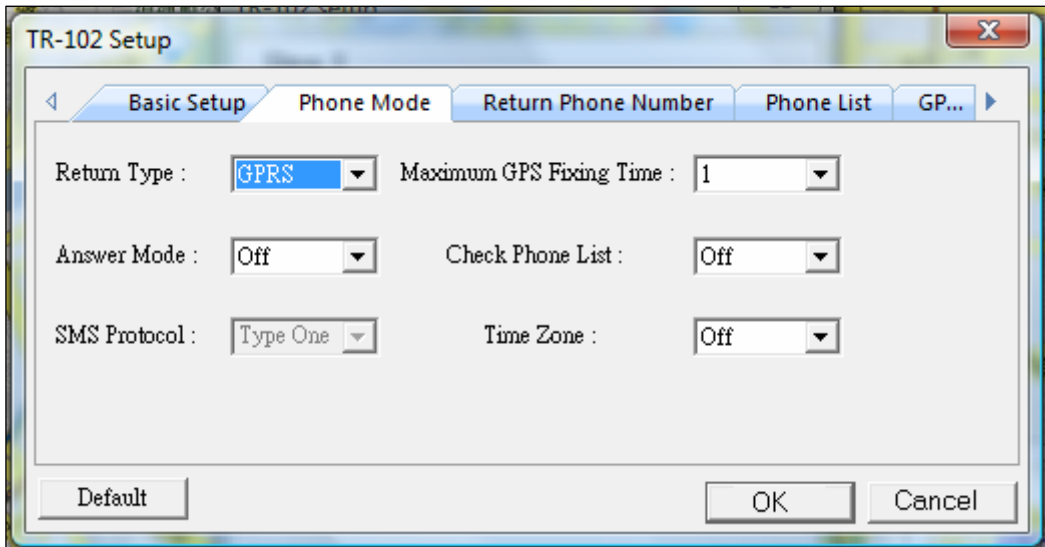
TR-102 Setup

Basic Setup | Phone Mode | Return Phone Number | Phone List | GP...

Return Type : GPRS
Maximum GPS Fixing Time : 1

Answer Mode : Off
Check Phone List : Off

SMS Protocol : Type One
Time Zone : Off

Default
OK
Cancel